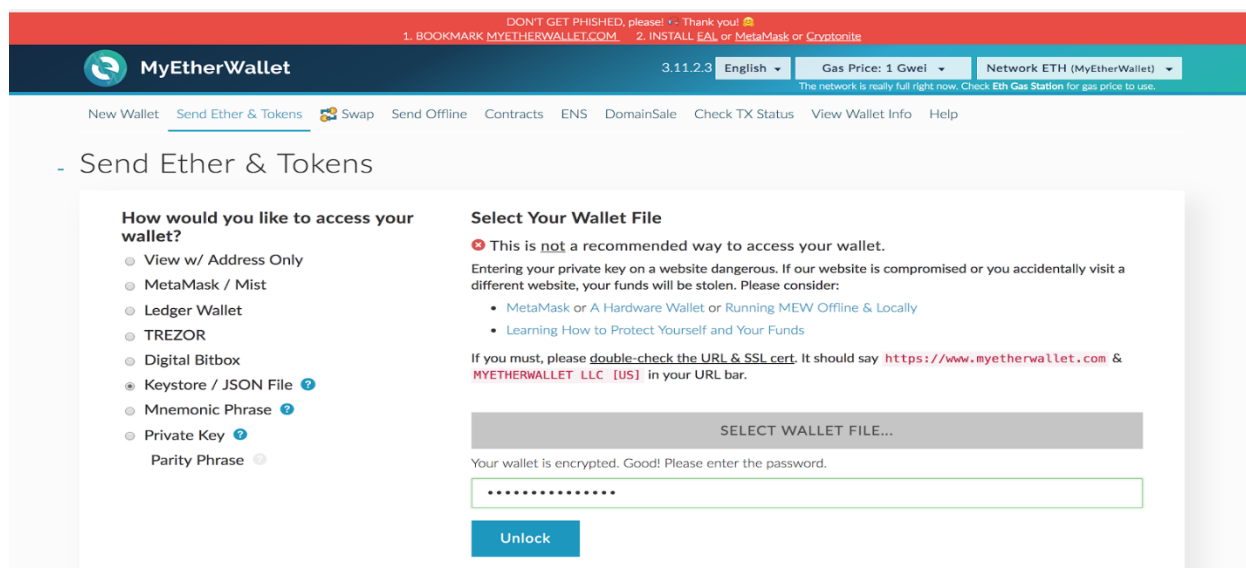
DON'T GET PHISHED, please! Thank you!
1. BOOKMARK MYETHERWALLET.COM 2. INSTALL EAL or MetaMask or Cryptonite

MyEtherWallet

3.11.2.3 English Gas Price: 1 Gwei Network ETH (MyEtherWallet)
The network is really full right now. Check Eth Gas Station for gas price to use.

New Wallet Send Ether & Tokens Swap Send Offline Contracts ENS DomainSale Check TX Status View Wallet Info Help

Send Ether & Tokens

How would you like to access your wallet?

View w/ Address Only
MetaMask / Mist
Ledger Wallet
TREZOR
Digital Bitbox
Keystore / JSON File
Mnemonic Phrase
Private Key
Parity Phrase

Select Your Wallet File

This is not a recommended way to access your wallet.

Entering your private key on a website dangerous. If our website is compromised or you accidentally visit a different website, your funds will be stolen. Please consider:

- MetaMask or A Hardware Wallet or Running MEW Offline & Locally
- Learning How to Protect Yourself and Your Funds

If you must, please double-check the URL & SSL cert. It should say https://www.myetherwallet.com & MYETHERWALLET LLC [US] in your URL bar.

SELECT WALLET FILE...

Your wallet is encrypted. Good! Please enter the password.

•••••••••••••••

Unlock